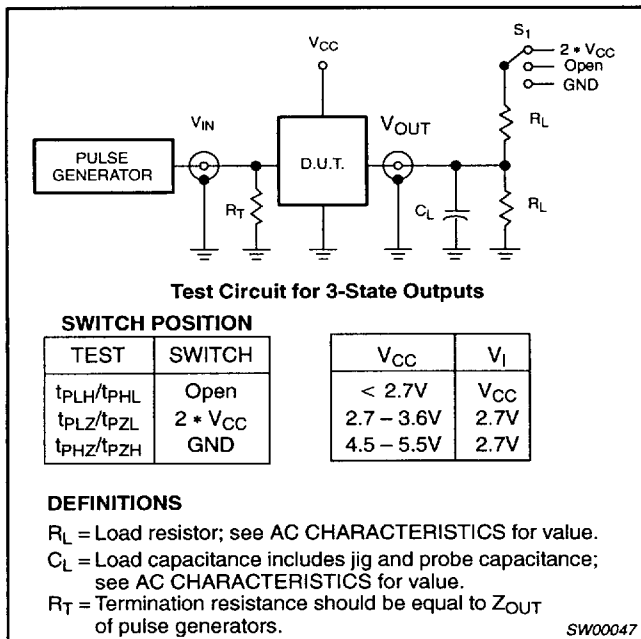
$S_1$
$2 * V_{CC}$
Open
GND

$V_{CC}$

$V_{IN}$

$V_{OUT}$

PULSE GENERATOR

D.U.T.

$R_T$

$C_L$

$R_L$

$R_L$

**Test Circuit for 3-State Outputs**

**SWITCH POSITION**

| TEST | SWITCH |
|---|---|
| $t_{PLH}/t_{PHL}$ | Open |
| $t_{PLZ}/t_{PZL}$ | $2 * V_{CC}$ |
| $t_{PHZ}/t_{PZH}$ | GND |

| $V_{CC}$ | $V_I$ |
|---|---|
| < 2.7V | $V_{CC}$ |
| 2.7 – 3.6V | 2.7V |
| 4.5 – 5.5V | 2.7V |

**DEFINITIONS**

$R_L$ = Load resistor; see AC CHARACTERISTICS for value.
$C_L$ = Load capacitance includes jig and probe capacitance; see AC CHARACTERISTICS for value.
$R_T$ = Termination resistance should be equal to $Z_{OUT}$ of pulse generators.

SW00047